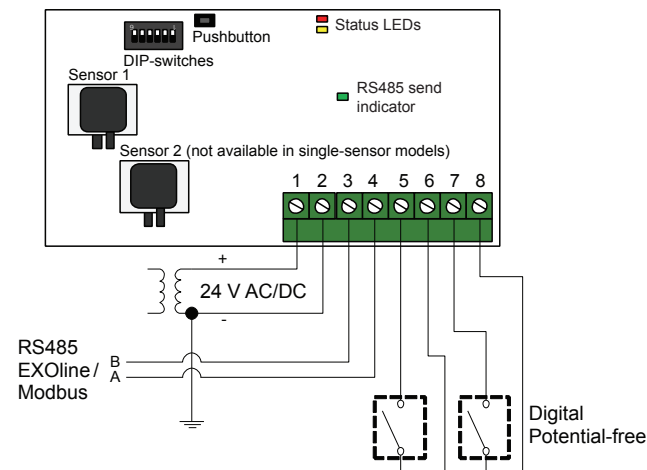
Pushbutton

Status LEDs

DIP-switches

Sensor 1

RS485 send indicator

Sensor 2 (not available in single-sensor models)

1 2 3 4 5 6 7 8

+

24 V AC/DC

-

RS485 EXOline / Modbus

B

A

Digital Potential-free